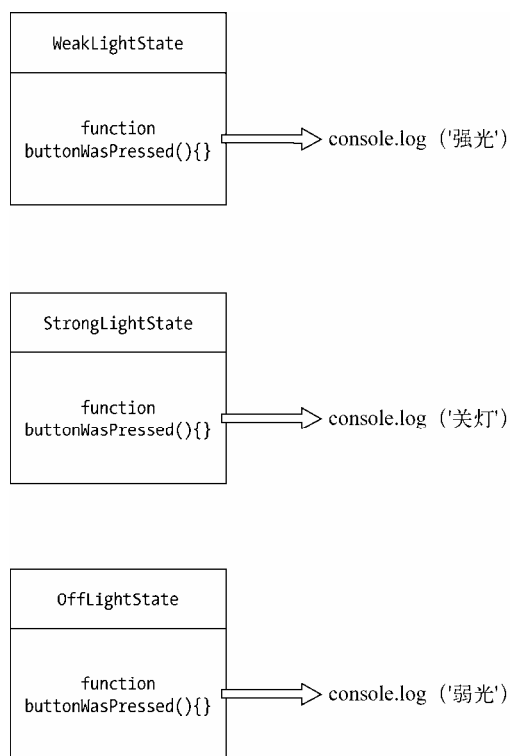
WeakLightState

function buttonWasPressed(){}

console.log（'强光'）

StrongLightState

function buttonWasPressed(){}

console.log（'关灯'）

OffLightState

function buttonWasPressed(){}

console.log（'弱光'）